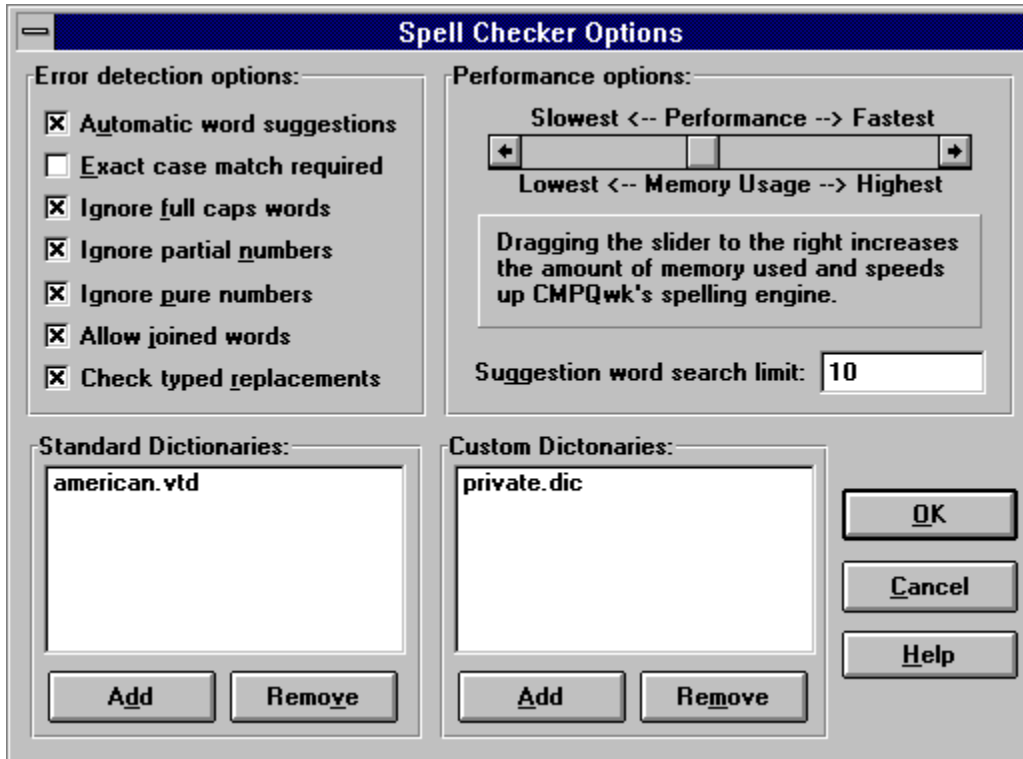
Spell Checker Options

Error detection options:

Automatic word suggestions

Exact case match required

Ignore full caps words

Ignore partial numbers

Ignore pure numbers

Allow joined words

Check typed replacements

Performance options:

Slowest <-- Performance --> Fastest

Lowest <-- Memory Usage --> Highest

Dragging the slider to the right increases the amount of memory used and speeds up CMPQwk's spelling engine.

Suggestion word search limit: 10

Standard Dictionaries:

american.vtd

Add

Remove

Custom Dictonaries:

private.dic

Add

Remove

OK

Cancel

Help